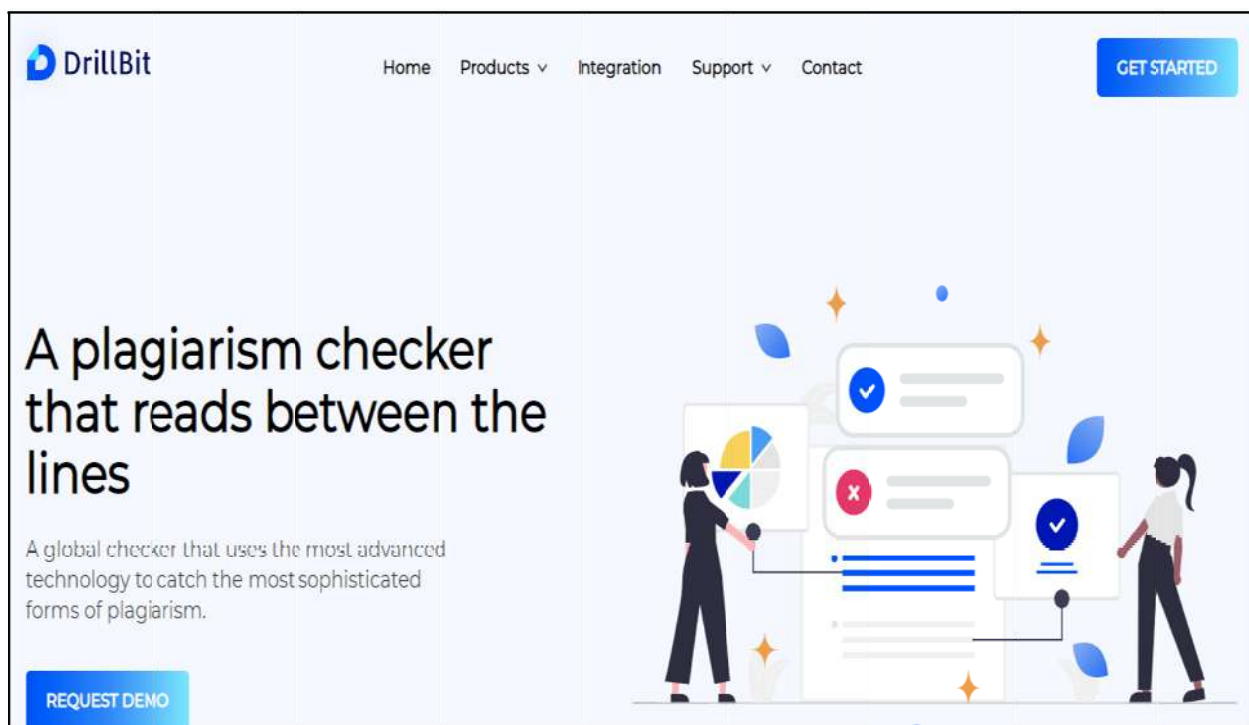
DrillBit

Home Products Integration Support Contact

GET STARTED

A plagiarism checker that reads between the lines

A global checker that uses the most advanced technology to catch the most sophisticated forms of plagiarism.

REQUEST DEMO